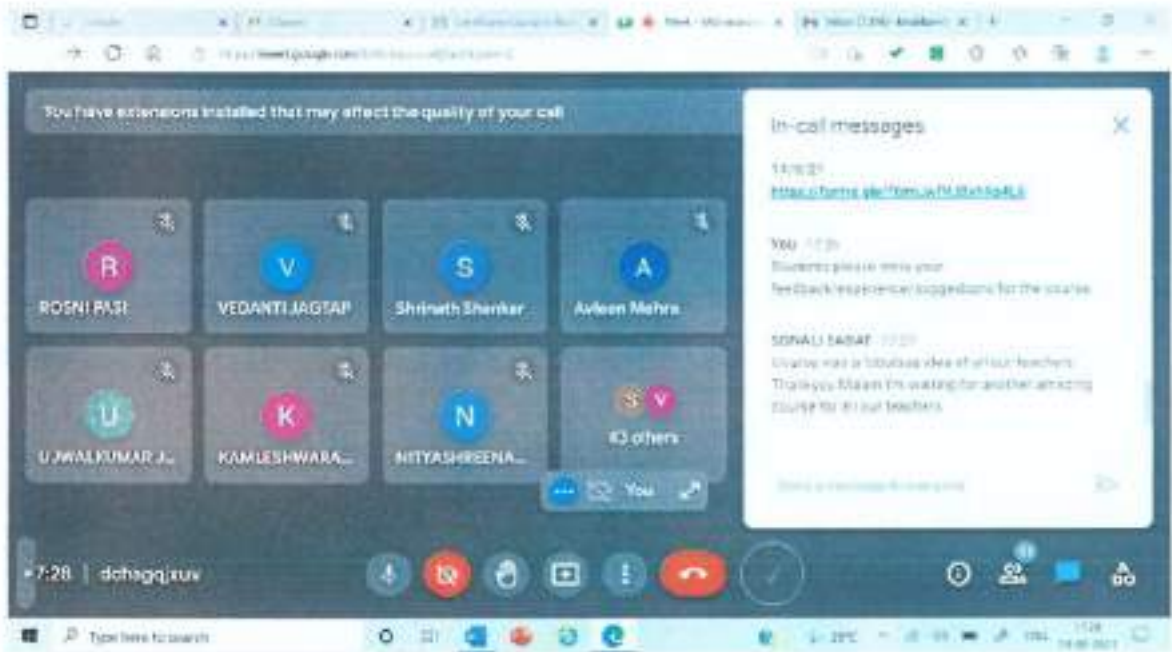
You have extensions installed that may affect the quality of your call

In-call messages

14/8/21
https://forms.gle/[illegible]

You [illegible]
Students please write your feedback/experience/suggestions for the course

SONALI SABAT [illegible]
Course was a fabulous idea of all our teachers. Thankyou Maam I'm waiting for another amazing course for all our teachers

R
ROSNI RASI

V
VEDANTI JAGTAP

S
Shrinath Shankar

A
Avleen Mehra

U
UJWALKUMAR J...

K
KAMLESHWARA...

N
NITYASHREENA...

S V
43 others

You

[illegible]

7:28 | dchgqjxuv

Type here to search

29°C